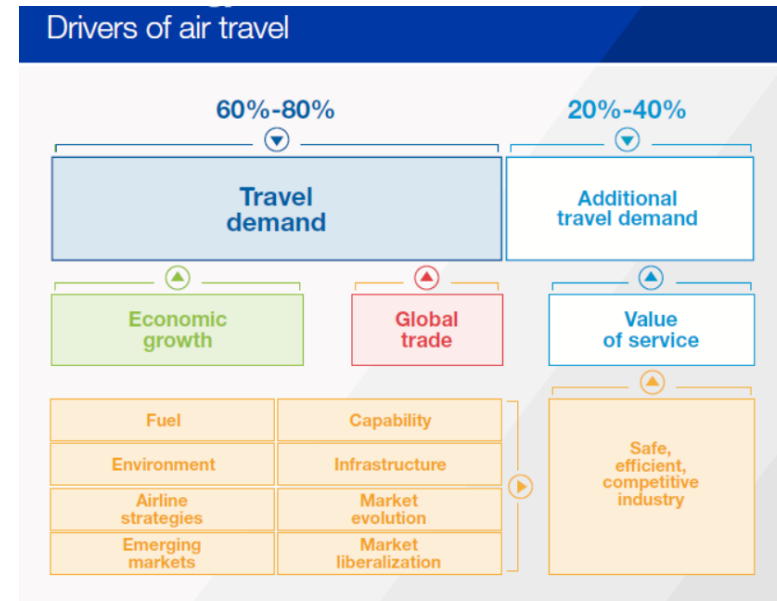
Drivers of air travel

60%-80%

20%-40%

Travel demand

Additional travel demand

Economic growth

Global trade

Value of service

Fuel

Capability

Environment

Infrastructure

Airline strategies

Market evolution

Emerging markets

Market liberalization

Safe, efficient, competitive industry